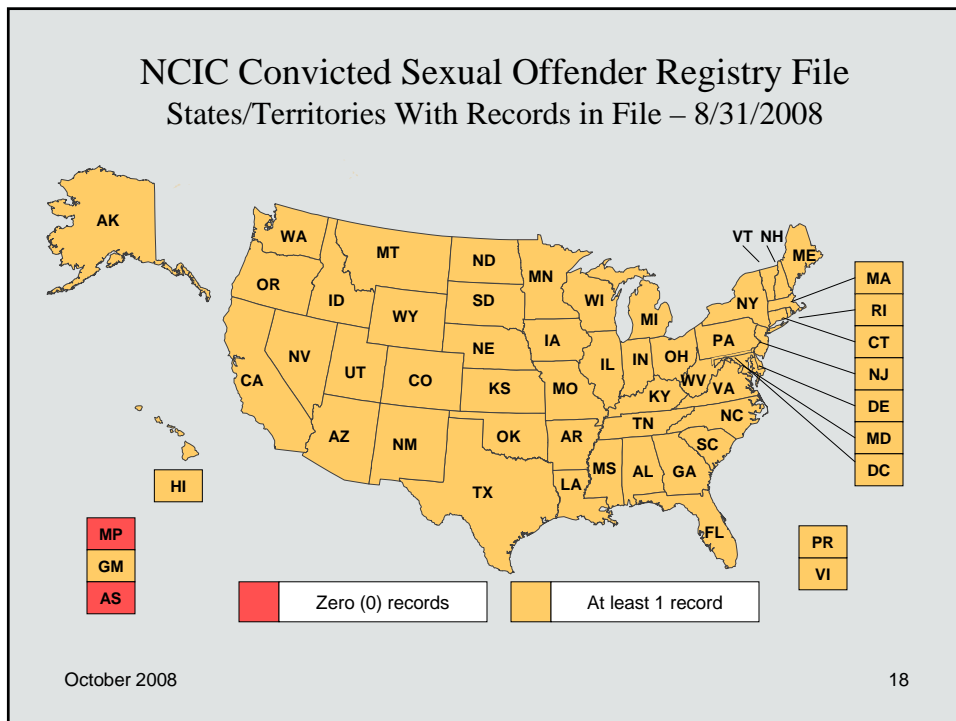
NCIC Convicted Sexual Offender Registry File
States/Territories With Records in File – 8/31/2008

AK
WA
MT
ND
MN
VT NH
ME
OR
ID
SD
WI
NY
MA
RI
WY
MI
CT
IA
PA
NV
NE
IN
OH
NJ
UT
IL
CA
CO
WV
VA
KS
MO
DE
KY
MD
NC
DC
AZ
OK
AR
TN
NM
SC
HI
MS
AL
GA
TX
LA
FL
MP
PR
GM
VI
AS

Zero (0) records
At least 1 record

October 2008
18